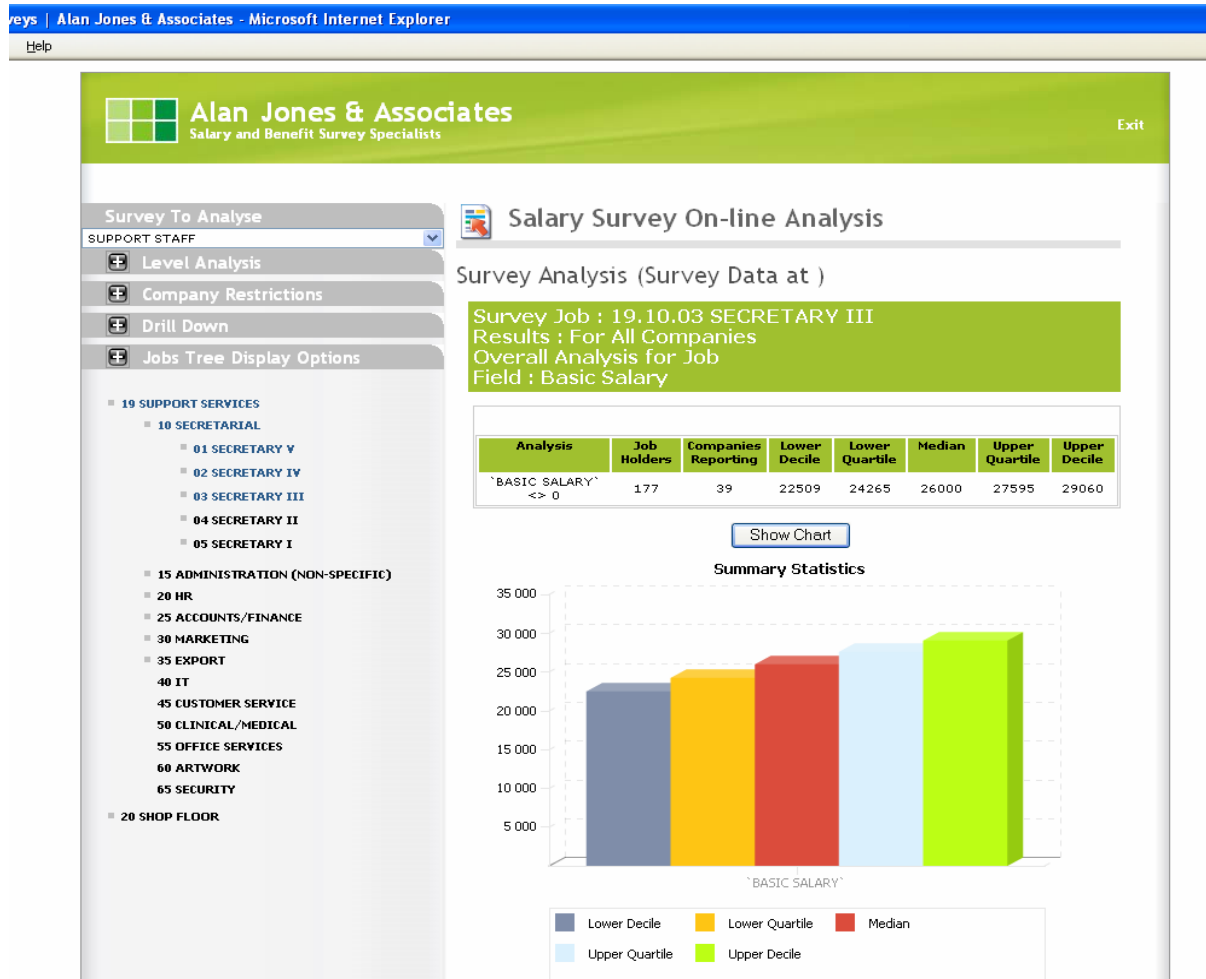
veys | Alan Jones & Associates - Microsoft Internet Explorer

Help

Alan Jones & Associates
Salary and Benefit Survey Specialists

Exit

Survey To Analyse
SUPPORT STAFF
Level Analysis
Company Restrictions
Drill Down
Jobs Tree Display Options

19 SUPPORT SERVICES
10 SECRETARIAL
01 SECRETARY V
02 SECRETARY IV
03 SECRETARY III
04 SECRETARY II
05 SECRETARY I
15 ADMINISTRATION (NON-SPECIFIC)
20 HR
25 ACCOUNTS/FINANCE
30 MARKETING
35 EXPORT
40 IT
45 CUSTOMER SERVICE
50 CLINICAL/MEDICAL
55 OFFICE SERVICES
60 ARTWORK
65 SECURITY
20 SHOP FLOOR

Salary Survey On-line Analysis

Survey Analysis (Survey Data at )

Survey Job : 19.10.03 SECRETARY III
Results : For All Companies
Overall Analysis for Job
Field : Basic Salary

| Analysis | Job Holders | Companies Reporting | Lower Decile | Lower Quartile | Median | Upper Quartile | Upper Decile |
|---|---|---|---|---|---|---|---|
| `BASIC SALARY` <> 0 | 177 | 39 | 22509 | 24265 | 26000 | 27595 | 29060 |

Show Chart

Summary Statistics

35 000
30 000
25 000
20 000
15 000
10 000
5 000

`BASIC SALARY`

Lower Decile
Lower Quartile
Median
Upper Quartile
Upper Decile